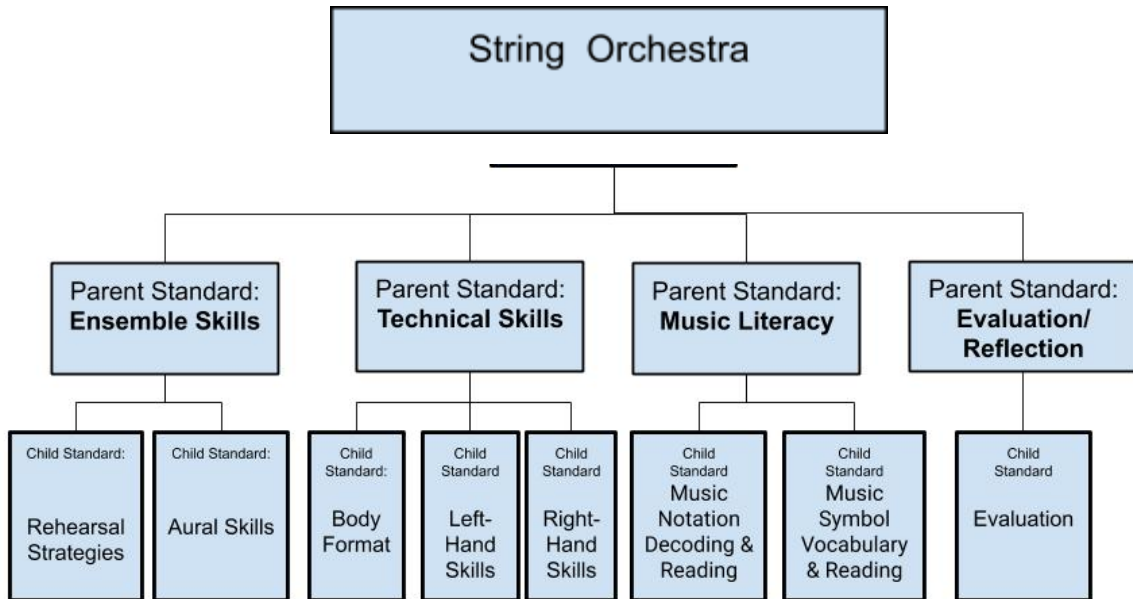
String Orchestra

Parent Standard: **Ensemble Skills**

Parent Standard: **Technical Skills**

Parent Standard: **Music Literacy**

Parent Standard: **Evaluation/ Reflection**

Child Standard: Rehearsal Strategies

Child Standard: Aural Skills

Child Standard: Body Format

Child Standard Left-Hand Skills

Child Standard Right-Hand Skills

Child Standard Music Notation Decoding & Reading

Child Standard Music Symbol Vocabulary & Reading

Child Standard Evaluation